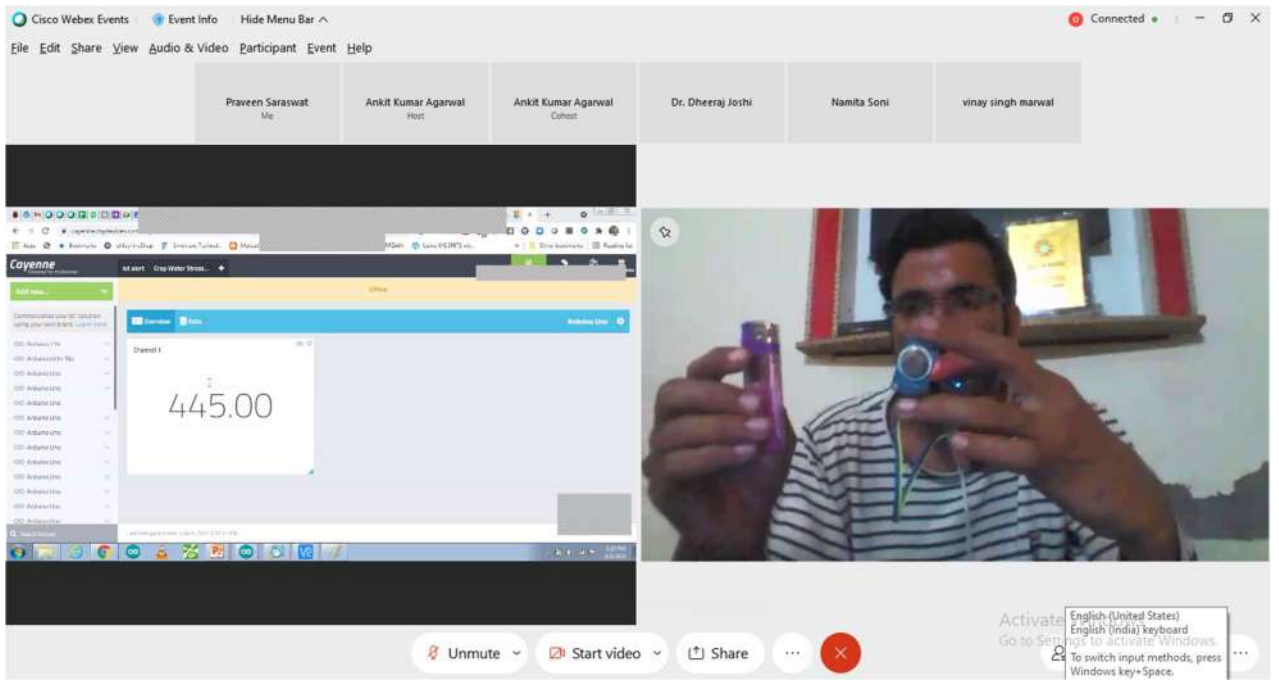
Cisco Webex Events   Event Info   Hide Menu Bar ^

Connected

File  Edit  Share  View  Audio & Video  Participant  Event  Help

Praveen Saraswat
Me

Ankit Kumar Agarwal
Host

Ankit Kumar Agarwal
Cohost

Dr. Dheeraj Joshi

Namita Soni

vinay singh marwal

Cayenne

Add new...

Crop Water Stress

Offline

Overview   Data

Arduino Uno

Channel 1

445.00

Activate Windows
Go to Settings to activate Windows.

English (United States)
English (India) keyboard
To switch input methods, press Windows key+Space.

Unmute   Start video   Share   ...